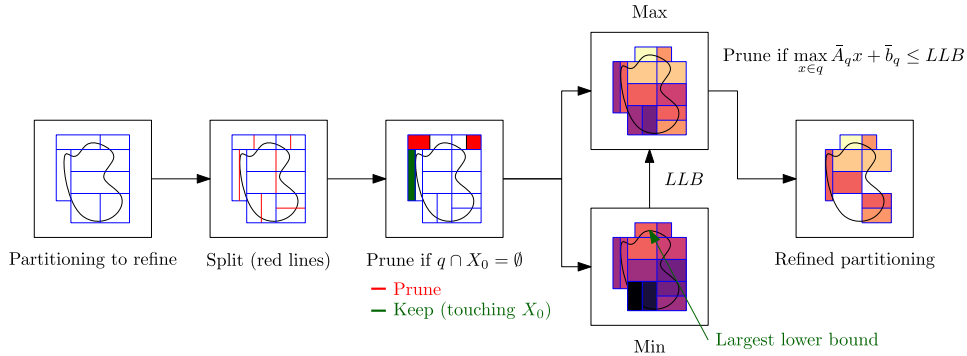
Max

Prune if $\max_{x \in q} \bar{A}_q x + \bar{b}_q \leq LLB$

$LLB$

Partitioning to refine

Split (red lines)

Prune if $q \cap X_0 = \emptyset$

Prune

Keep (touching $X_0$)

Refined partitioning

Largest lower bound

Min